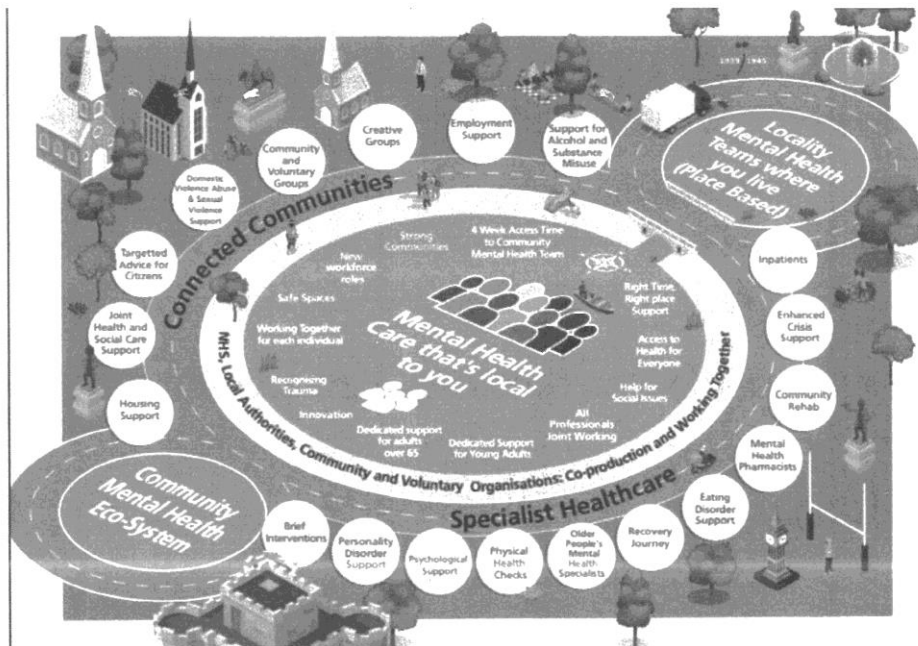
Domestic Violence Abuse & Sexual Violence Support

Community and Voluntary Groups

Creative Groups

Employment Support

Support for Alcohol and Substance Misuse

Locality Mental Health Teams where you live (Place Based)

Connected Communities

Targetted Advice for Citizens

Joint Health and Social Care Support

Housing Support

Strong Communities

4 Week Access Time to Community Mental Health Team

New workforce roles

Safe Spaces

Working Together for each individual

Recognising Trauma

Innovation

Mental Health Care that's local to you

Right Time, Right place Support

Access to Health for Everyone

Help for Social Issues

All Professionals Joint Working

Dedicated support for adults over 65

Dedicated Support for Young Adults

NHS, Local Authorities, Community and Voluntary Organisations: Co-production and Working Together

Inpatients

Enhanced Crisis Support

Community Rehab

Mental Health Pharmacists

Eating Disorder Support

Specialist Healthcare

Community Mental Health Eco-System

Brief Interventions

Personality Disorder Support

Psychological Support

Physical Health Checks

Older People's Mental Health Specialists

Recovery Journey